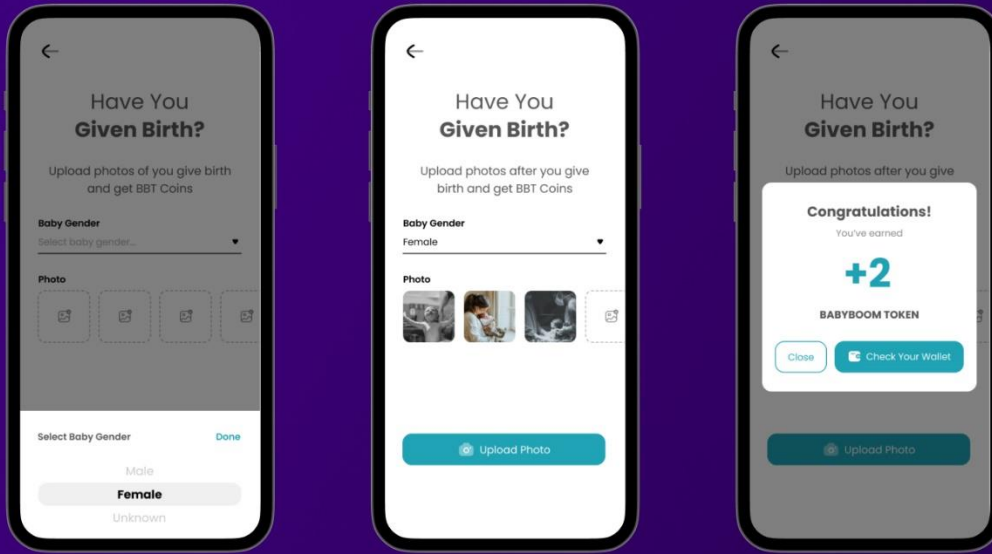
←

Have You
Given Birth?

Upload photos of you give birth and get BBT Coins

Baby Gender
Select baby gender...

Photo

Select Baby Gender
Done

Male
Female
Unknown

←

Have You
Given Birth?

Upload photos after you give birth and get BBT Coins

Baby Gender
Female

Photo

Upload Photo

←

Have You
Given Birth?

Upload photos after you give

Congratulations!
You've earned
+2
BABYBOOM TOKEN

Close
Check Your Wallet

Upload Photo